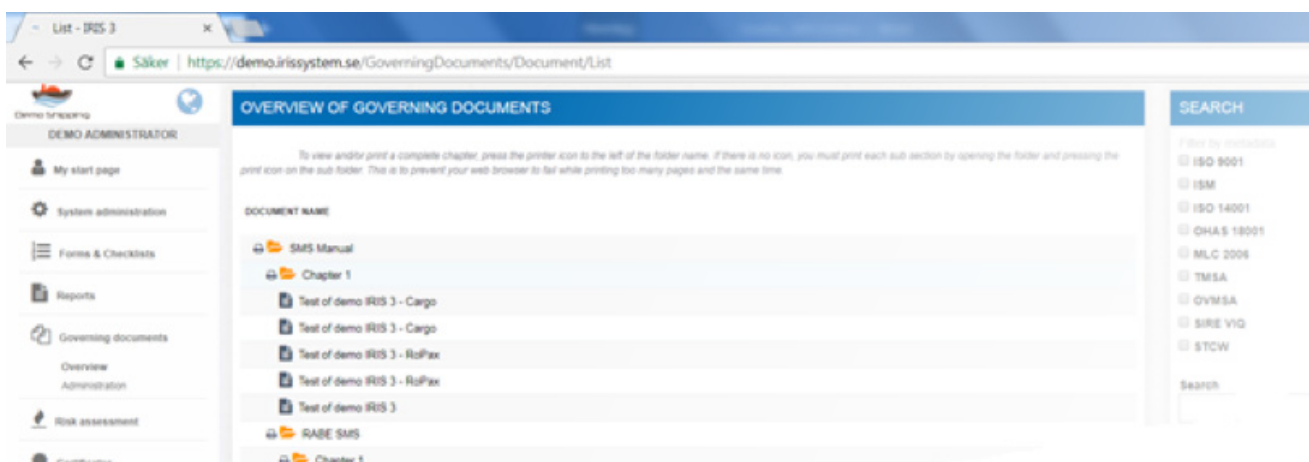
List - IRIS 3

Säker | https://demo.irissystem.se/GoverningDocuments/Document/List

Demo Shipping

DEMO ADMINISTRATOR

My start page

System administration

Forms & Checklists

Reports

Governing documents

Overview

Administration

Risk assessment

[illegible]

OVERVIEW OF GOVERNING DOCUMENTS

To view and/or print a complete chapter, press the printer icon to the left of the folder name. If there is no icon, you must print each sub section by opening the folder and pressing the print icon on the sub folder. This is to prevent your web browser to fail while printing too many pages and the same time.

DOCUMENT NAME

SMS Manual

Chapter 1

Test of demo IRIS 3 - Cargo

Test of demo IRIS 3 - Cargo

Test of demo IRIS 3 - RoPax

Test of demo IRIS 3 - RoPax

Test of demo IRIS 3

RABE SMS

Chapter 1

SEARCH

Filter by metadata

ISO 9001

ISM

ISO 14001

OHAS 18001

MLC 2006

TMSA

OVMSA

SIRE VIQ

STCW

Search